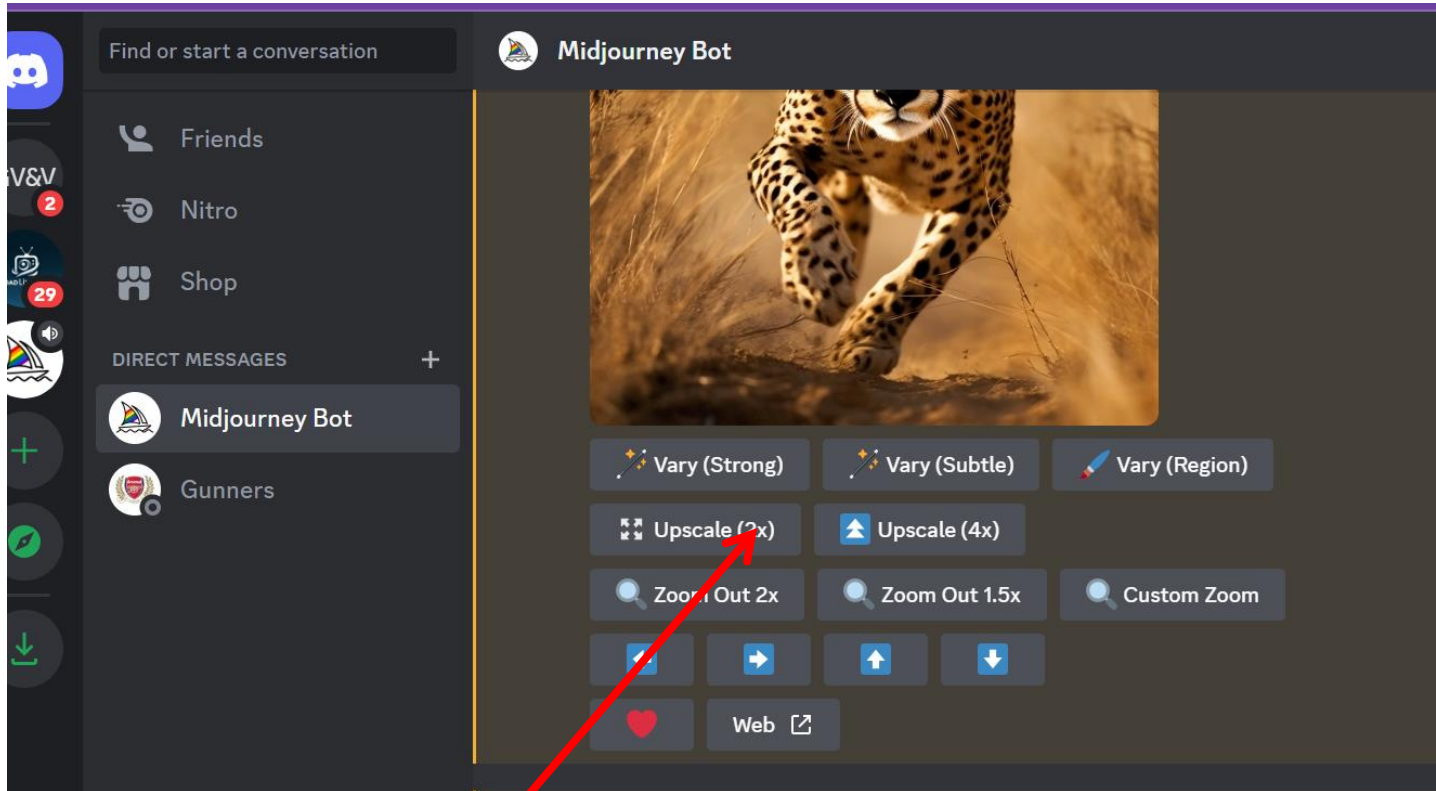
Find or start a conversation

Midjourney Bot

V&V
2

29

Friends

Nitro

Shop

DIRECT MESSAGES +

Midjourney Bot

Gunners

Vary (Strong)
Vary (Subtle)
Vary (Region)

Upscale (2x)
Upscale (4x)

Zoom Out 2x
Zoom Out 1.5x
Custom Zoom

Web